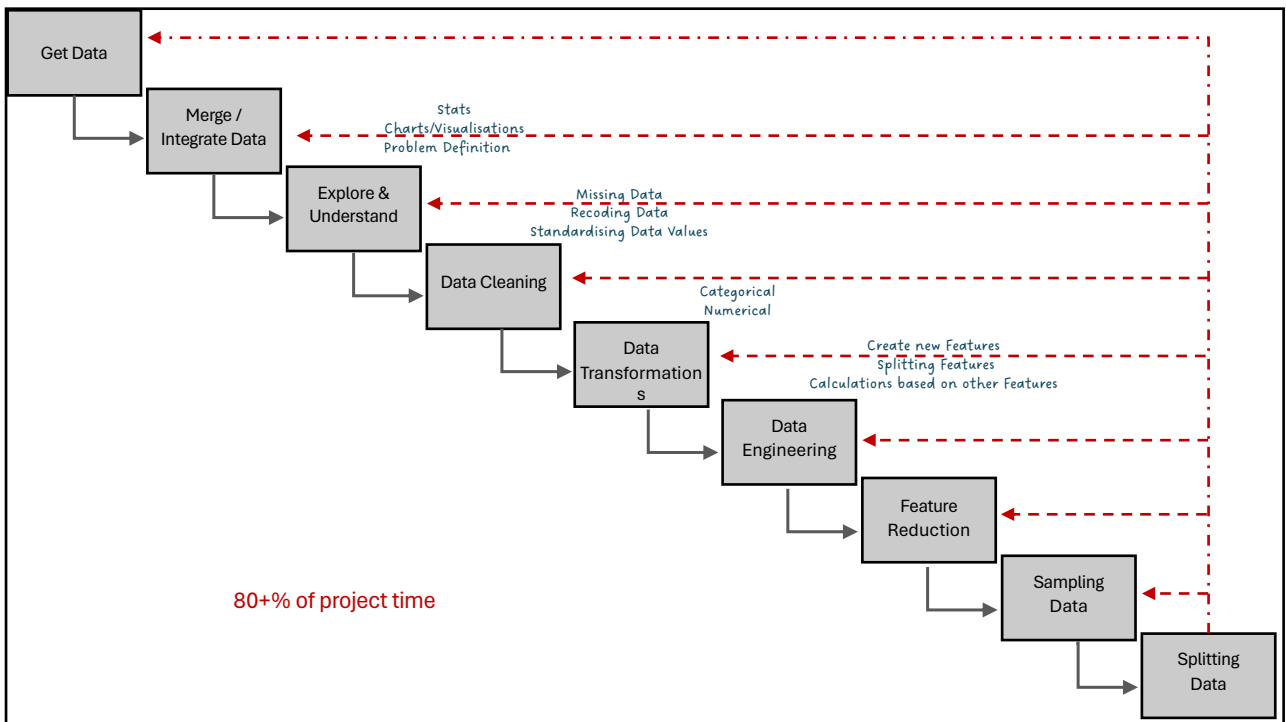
Get Data

Merge / Integrate Data

Stats
Charts/Visualisations
Problem Definition

Explore & Understand

Missing Data
Recoding Data
Standardising Data Values

Data Cleaning

Categorical
Numerical

Data Transformation s

Create new Features
Splitting Features
Calculations based on other Features

Data Engineering

Feature Reduction

Sampling Data

Splitting Data

80+% of project time